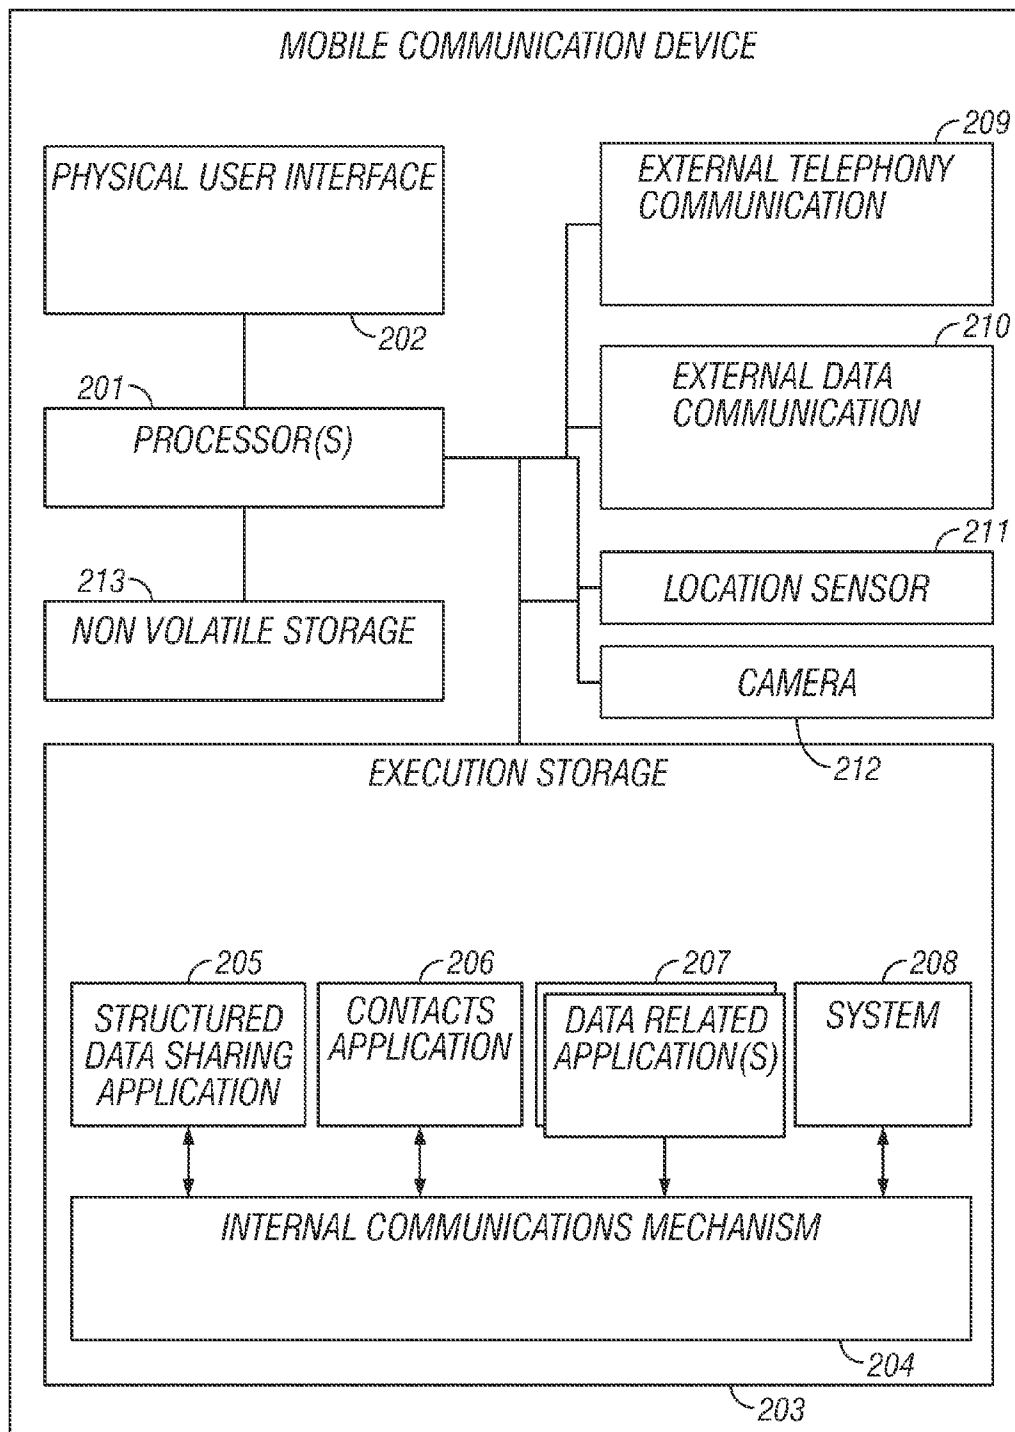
MOBILE COMMUNICATION DEVICE

PHYSICAL USER INTERFACE

202

201

PROCESSOR(S)

213

NON VOLATILE STORAGE

209

EXTERNAL TELEPHONY COMMUNICATION

210

EXTERNAL DATA COMMUNICATION

211

LOCATION SENSOR

CAMERA

212

EXECUTION STORAGE

205

STRUCTURED DATA SHARING APPLICATION

206

CONTACTS APPLICATION

207

DATA RELATED APPLICATION(S)

208

SYSTEM

INTERNAL COMMUNICATIONS MECHANISM

204

203